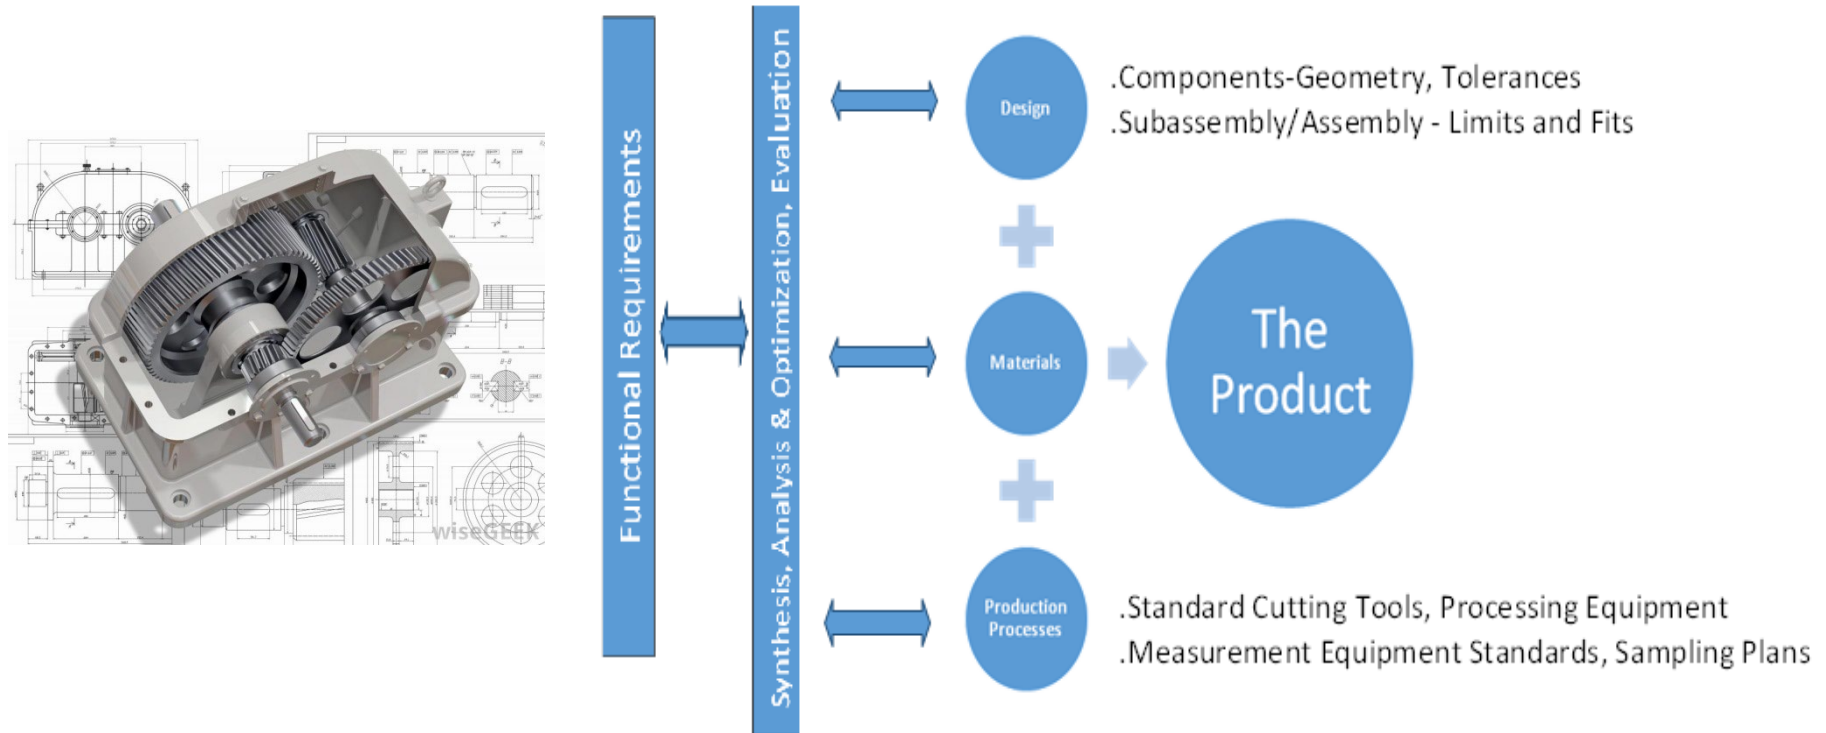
wiseGEEK

Functional Requirements

Synthesis, Analysis & Optimization, Evaluation

Design

.Components-Geometry, Tolerances
.Subassembly/Assembly - Limits and Fits

Materials

The Product

Production Processes

.Standard Cutting Tools, Processing Equipment
.Measurement Equipment Standards, Sampling Plans